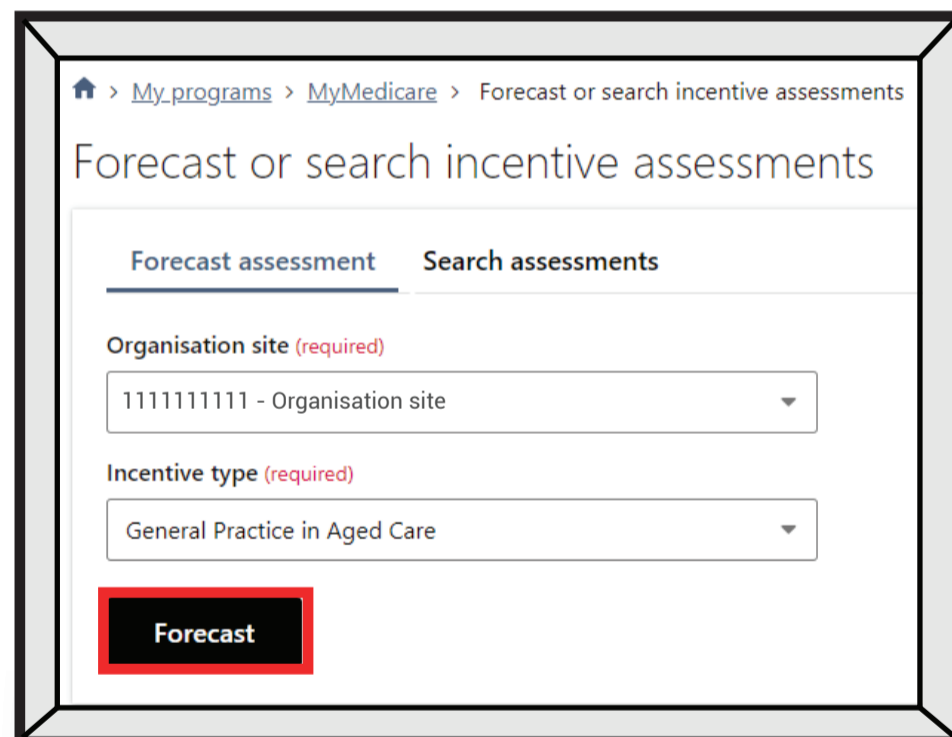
> My programs > MyMedicare > Forecast or search incentive assessments

Forecast or search incentive assessments

Forecast assessment

Search assessments

Organisation site (required)

1111111111 - Organisation site

Incentive type (required)

General Practice in Aged Care

Forecast